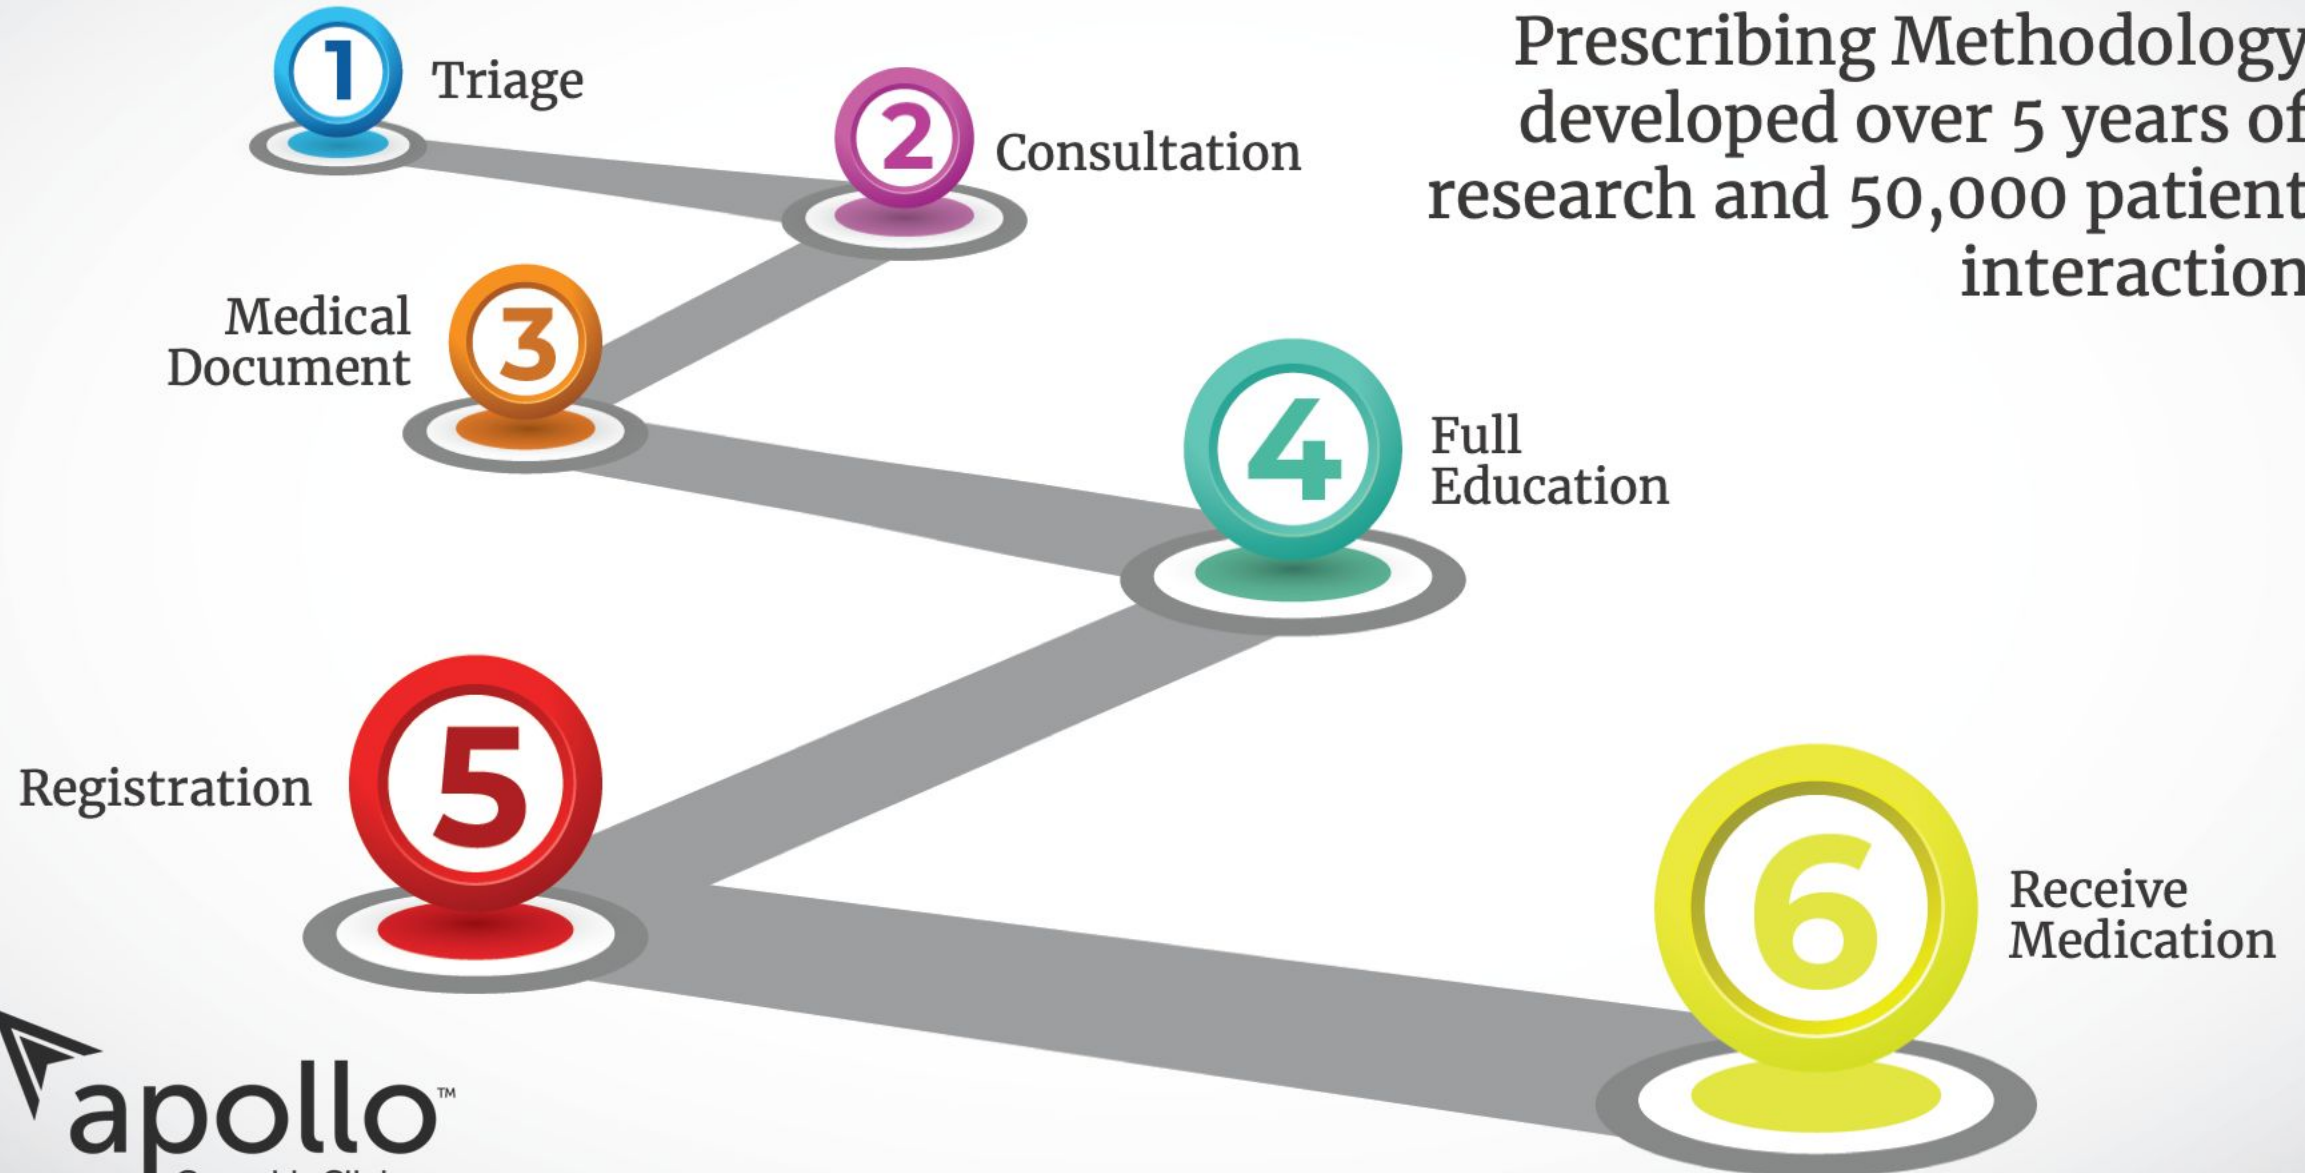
Prescribing Methodology developed over 5 years of research and 50,000 patient interaction

1 Triage

2 Consultation

Medical Document 3

4 Full Education

Registration 5

6 Receive Medication

apollo™

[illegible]